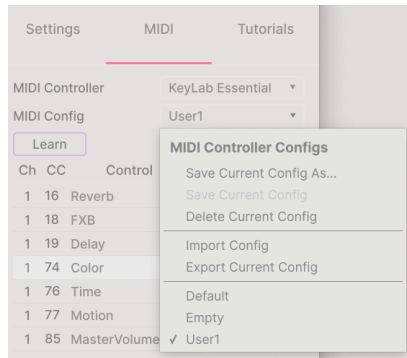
Settings MIDI Tutorials

MIDI Controller KeyLab Essential ▾
MIDI Config User1 ▾

Learn

| Ch | CC | Control |
|---|---|---|
| 1 | 16 | Reverb |
| 1 | 18 | FXB |
| 1 | 19 | Delay |
| 1 | 74 | Color |
| 1 | 76 | Time |
| 1 | 77 | Motion |
| 1 | 85 | MasterVolume |

MIDI Controller Configs
Save Current Config As...
Save Current Config
Delete Current Config
Import Config
Export Current Config
Default
Empty
✓ User1